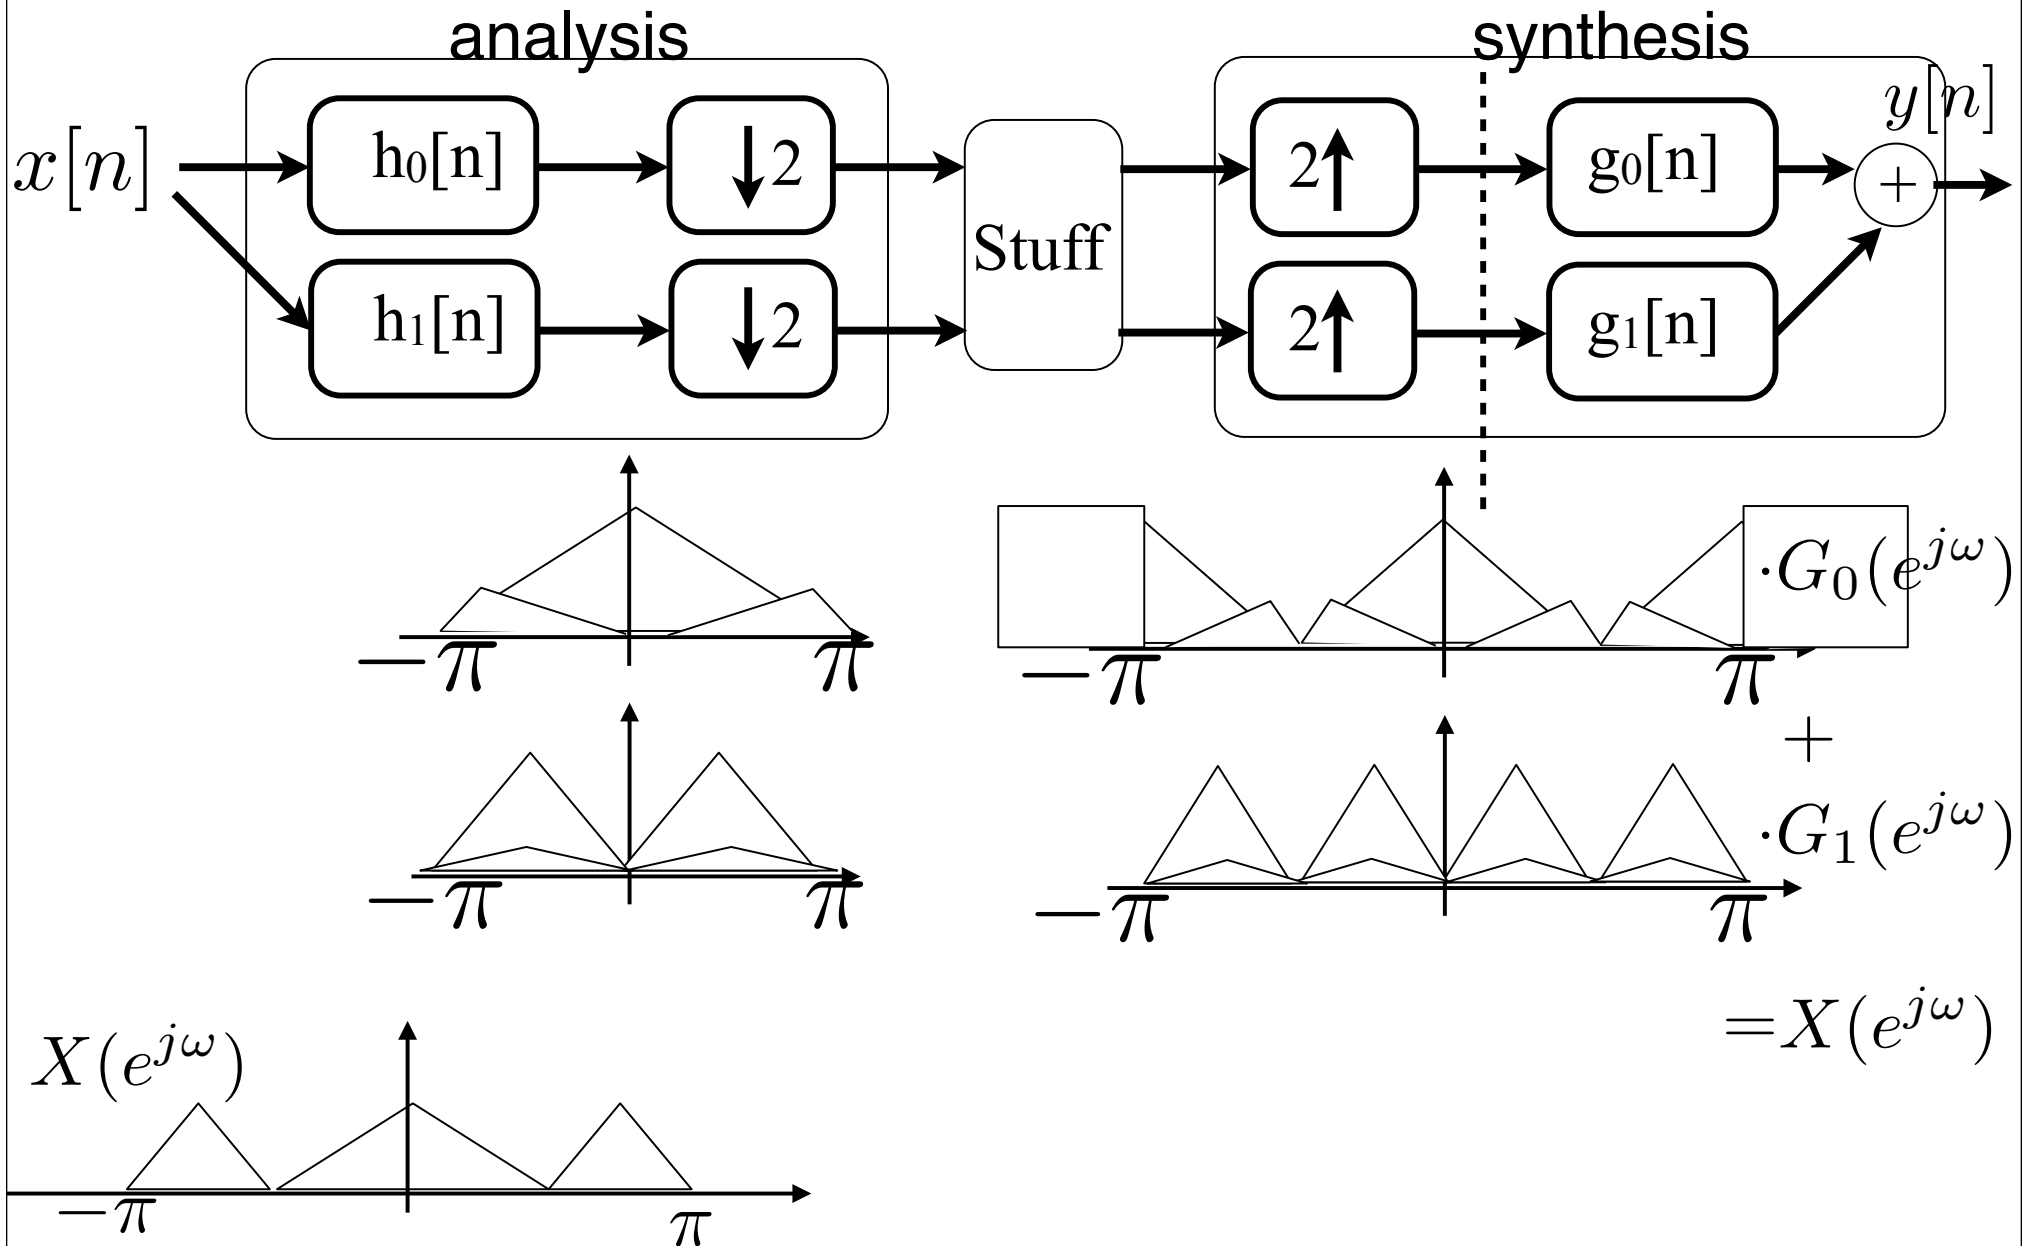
analysis

synthesis

$x[n]$

h0[n]

↓2

h1[n]

↓2

Stuff

2↑

2↑

g0[n]

g1[n]

$y[n]$

$+$

$-\pi$ $\pi$

$-\pi$ $\pi$

$\cdot G_0(e^{j\omega})$

$-\pi$ $\pi$

$+$

$\cdot G_1(e^{j\omega})$

$-\pi$ $\pi$

$=X(e^{j\omega})$

$X(e^{j\omega})$

$-\pi$ $\pi$